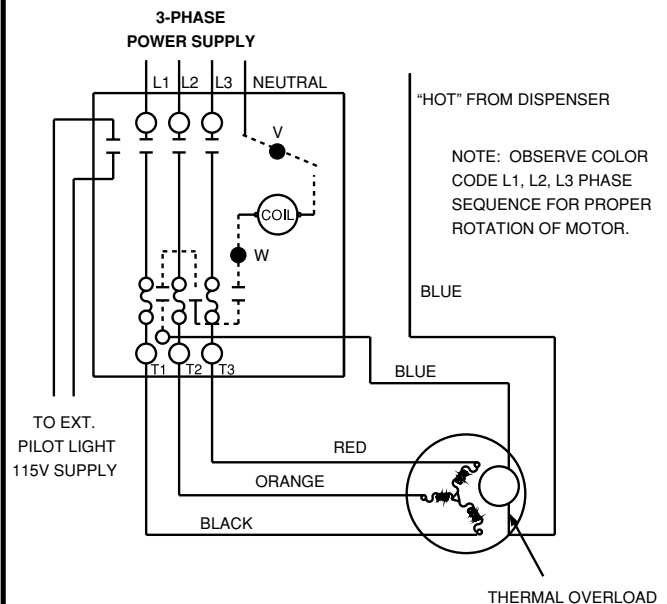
3-PHASE
POWER SUPPLY

L1 L2 L3 NEUTRAL

"HOT" FROM DISPENSER

V

NOTE: OBSERVE COLOR CODE L1, L2, L3 PHASE SEQUENCE FOR PROPER ROTATION OF MOTOR.

COIL

W

BLUE

T1 T2 T3

BLUE

TO EXT.
PILOT LIGHT
115V SUPPLY

RED

ORANGE

BLACK

THERMAL OVERLOAD